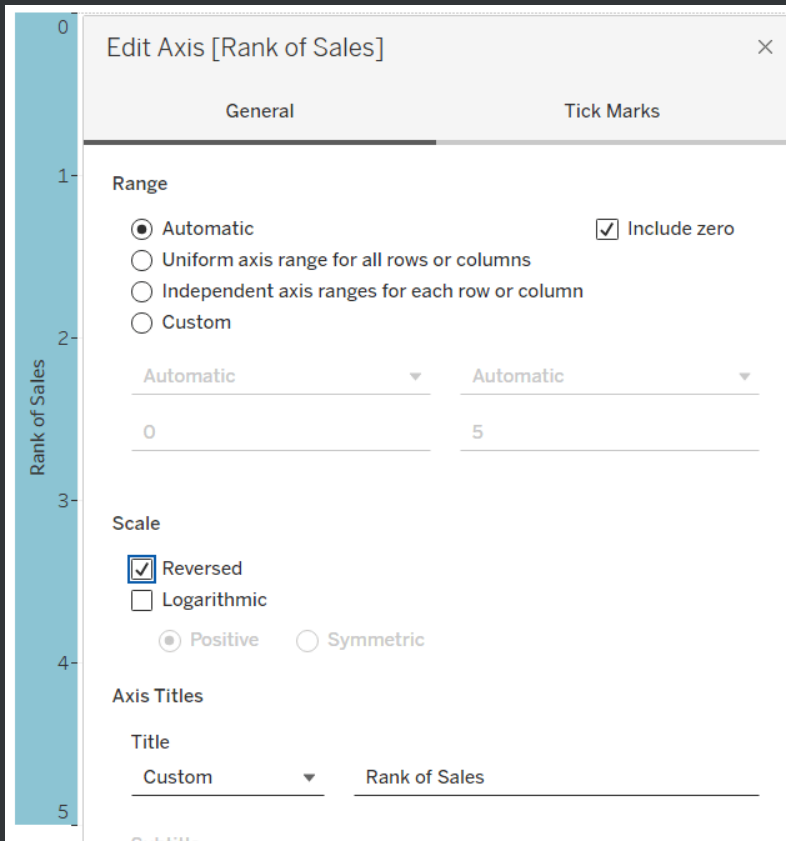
0
1
2
3
4
5
Rank of Sales

Edit Axis [Rank of Sales] ×

General | Tick Marks

Range

Automatic
Include zero
Uniform axis range for all rows or columns
Independent axis ranges for each row or column
Custom

Automatic | Automatic
0 | 5

Scale

Reversed
Logarithmic
Positive
Symmetric

Axis Titles

Title
Custom | Rank of Sales